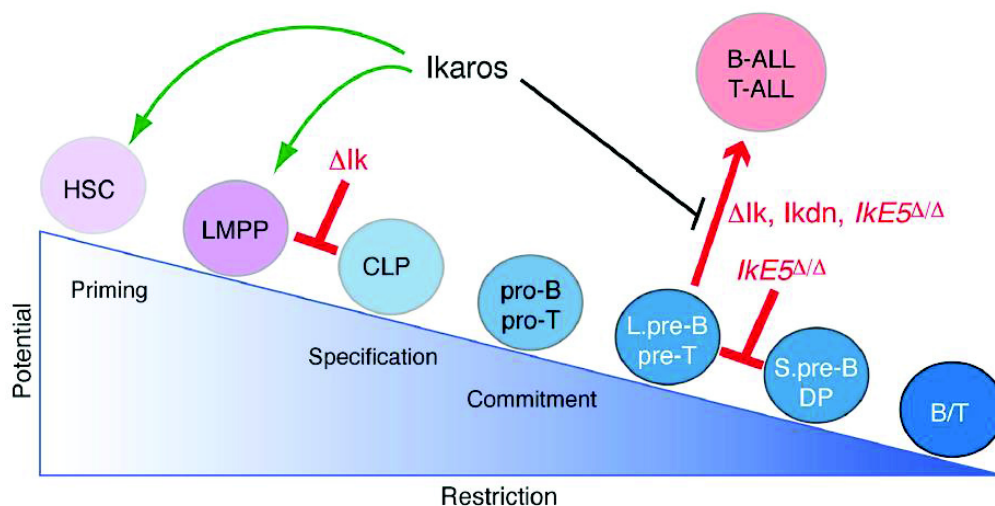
Ikaros

B-ALL
T-ALL

HSC

LMPP

ΔIk

CLP

pro-B
pro-T

ΔIk, Ikdn, $IkE5^{\Delta/\Delta}$

$IkE5^{\Delta/\Delta}$

L.pre-B
pre-T

S.pre-B
DP

B/T

Priming

Specification

Commitment

Potential

Restriction